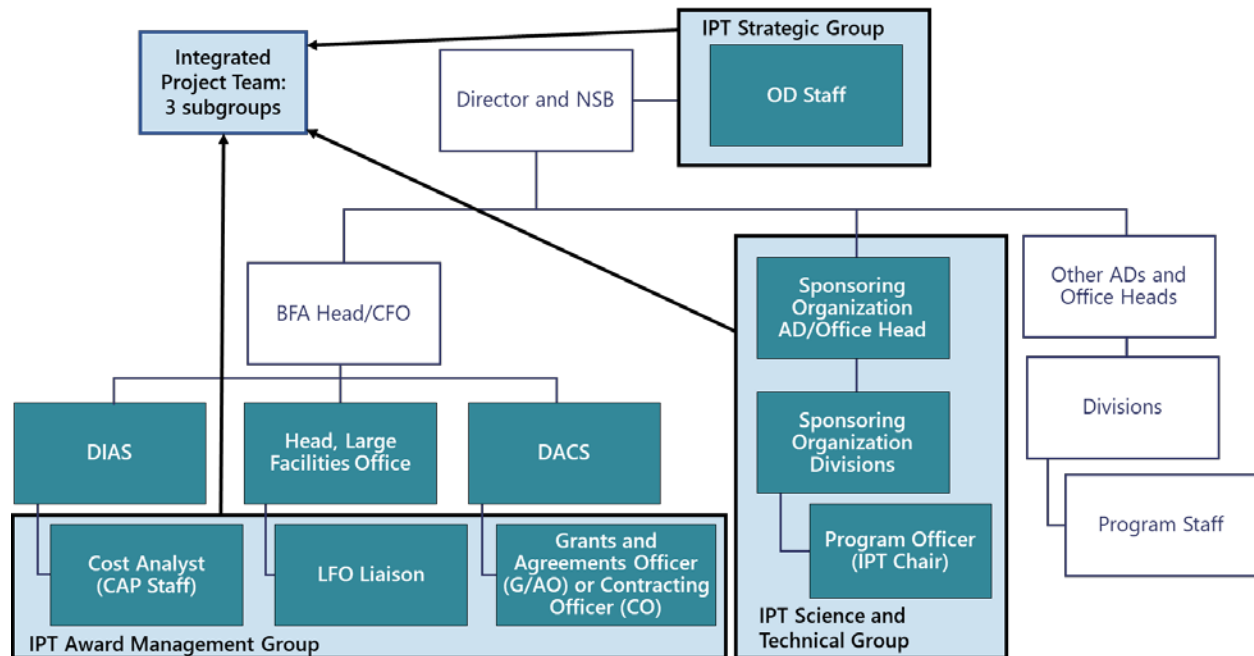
Integrated Project Team: 3 subgroups

IPT Strategic Group

OD Staff

Director and NSB

BFA Head/CFO

Sponsoring Organization AD/Office Head

Other ADs and Office Heads

Sponsoring Organization Divisions

Divisions

Program Officer (IPT Chair)

Program Staff

DIAS

Head, Large Facilities Office

DACS

Cost Analyst (CAP Staff)

LFO Liaison

Grants and Agreements Officer (G/AO) or Contracting Officer (CO)

IPT Award Management Group

IPT Science and Technical Group